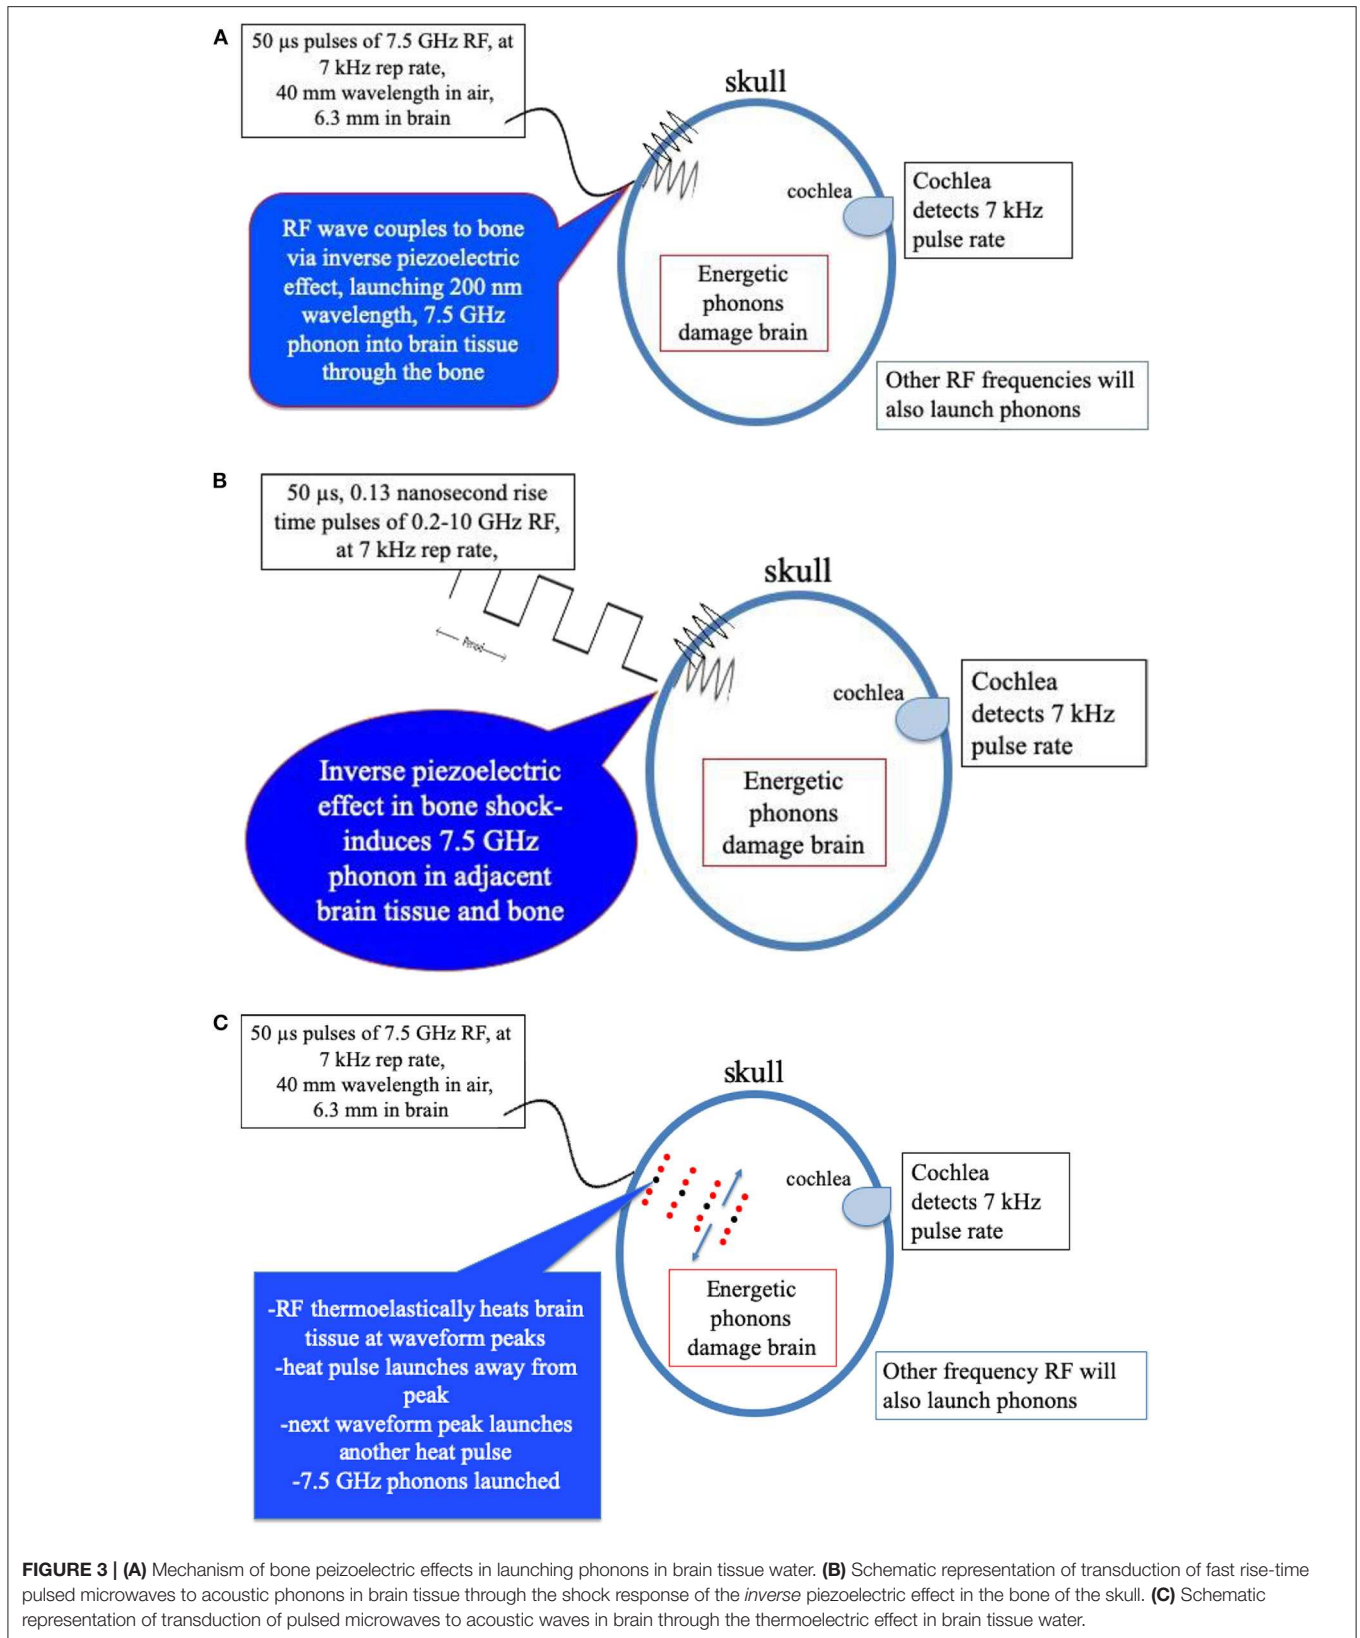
A

50 µs pulses of 7.5 GHz RF, at 7 kHz rep rate, 40 mm wavelength in air, 6.3 mm in brain

skull

RF wave couples to bone via inverse piezoelectric effect, launching 200 nm wavelength, 7.5 GHz phonon into brain tissue through the bone

cochlea

Cochlea detects 7 kHz pulse rate

Energetic phonons damage brain

Other RF frequencies will also launch phonons

B

50 µs, 0.13 nanosecond rise time pulses of 0.2-10 GHz RF, at 7 kHz rep rate,

Period

skull

cochlea

Cochlea detects 7 kHz pulse rate

Inverse piezoelectric effect in bone shock-induces 7.5 GHz phonon in adjacent brain tissue and bone

Energetic phonons damage brain

C

50 µs pulses of 7.5 GHz RF, at 7 kHz rep rate, 40 mm wavelength in air, 6.3 mm in brain

skull

cochlea

Cochlea detects 7 kHz pulse rate

-RF thermoelastically heats brain tissue at waveform peaks
-heat pulse launches away from peak
-next waveform peak launches another heat pulse
-7.5 GHz phonons launched

Energetic phonons damage brain

Other frequency RF will also launch phonons

FIGURE 3 | (A) Mechanism of bone peizoelectric effects in launching phonons in brain tissue water. (B) Schematic representation of transduction of fast rise-time pulsed microwaves to acoustic phonons in brain tissue through the shock response of the inverse piezoelectric effect in the bone of the skull. (C) Schematic representation of transduction of pulsed microwaves to acoustic waves in brain through the thermoelectric effect in brain tissue water.